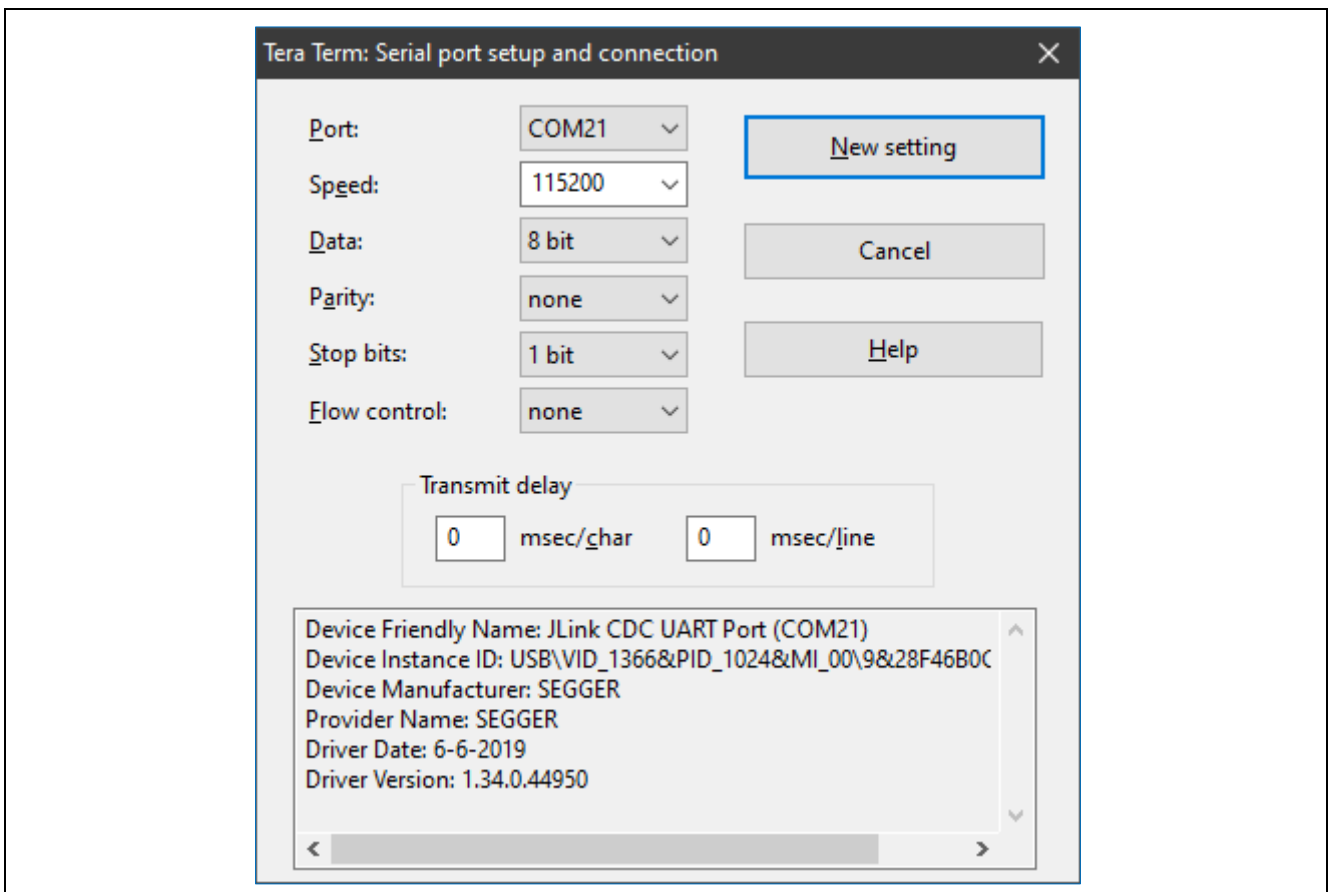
Tera Term: Serial port setup and connection

Port: COM21
Speed: 115200
Data: 8 bit
Parity: none
Stop bits: 1 bit
Flow control: none

New setting
Cancel
Help

Transmit delay
0 msec/char 0 msec/line

Device Friendly Name: JLink CDC UART Port (COM21)
Device Instance ID: USB\VID_1366&PID_1024&MI_00\9&28F46B0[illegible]
Device Manufacturer: SEGGER
Provider Name: SEGGER
Driver Date: 6-6-2019
Driver Version: 1.34.0.44950